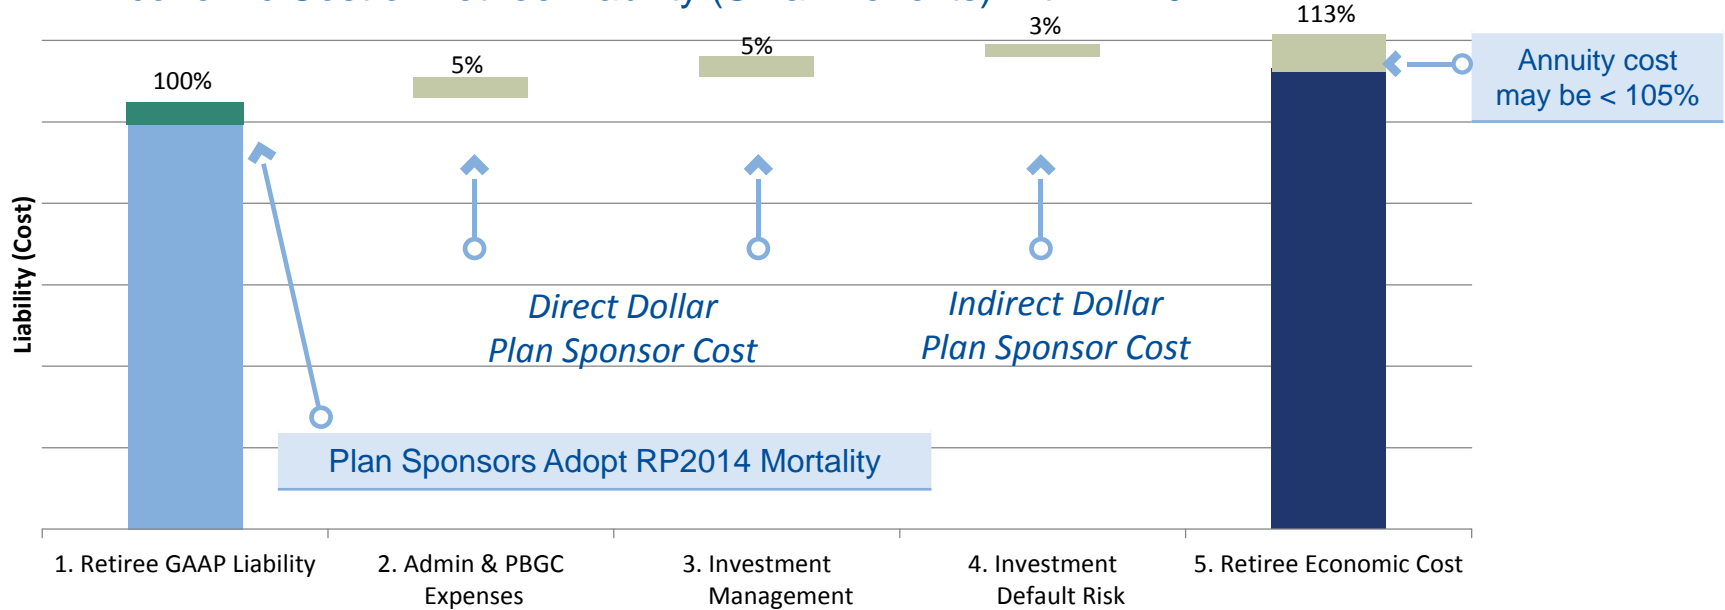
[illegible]

Liability (Cost)

100%

5%

5%

3%

113%

Annuity cost may be < 105%

Direct Dollar Plan Sponsor Cost

Indirect Dollar Plan Sponsor Cost

Plan Sponsors Adopt RP2014 Mortality

1. Retiree GAAP Liability

2. Admin & PBGC Expenses

3. Investment Management

4. Investment Default Risk

5. Retiree Economic Cost